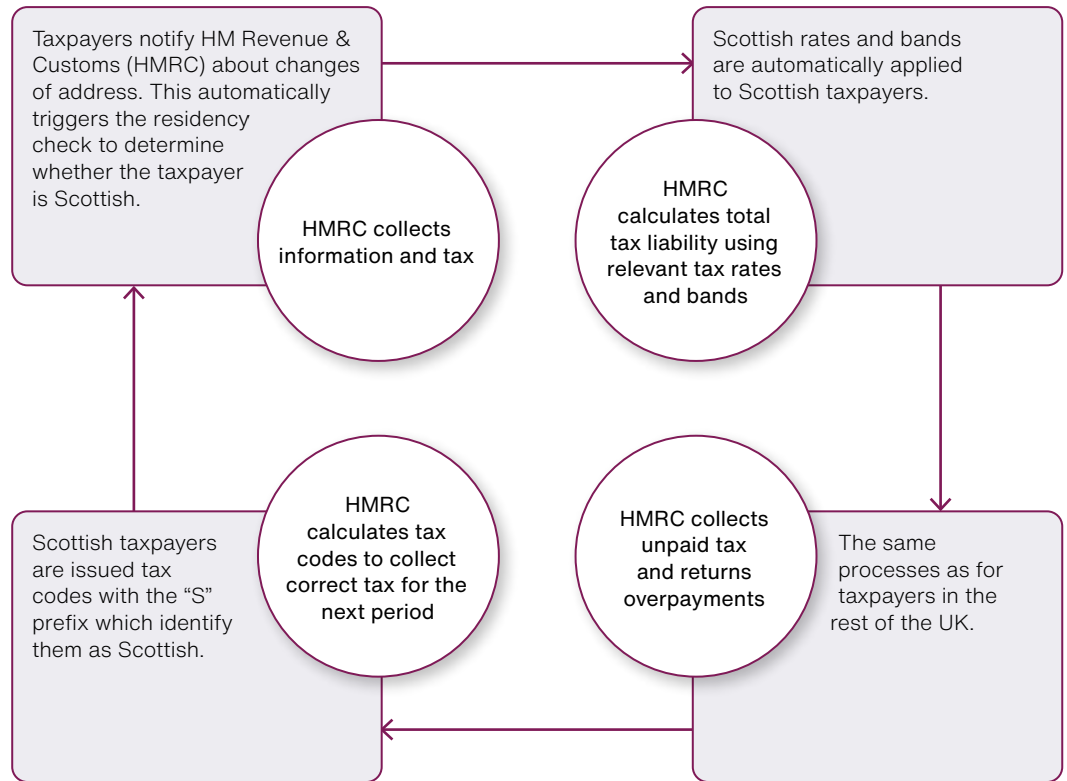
Taxpayers notify HM Revenue & Customs (HMRC) about changes of address. This automatically triggers the residency check to determine whether the taxpayer is Scottish.

HMRC collects information and tax

Scottish rates and bands are automatically applied to Scottish taxpayers.

HMRC calculates total tax liability using relevant tax rates and bands

Scottish taxpayers are issued tax codes with the "S" prefix which identify them as Scottish.

HMRC calculates tax codes to collect correct tax for the next period

HMRC collects unpaid tax and returns overpayments

The same processes as for taxpayers in the rest of the UK.